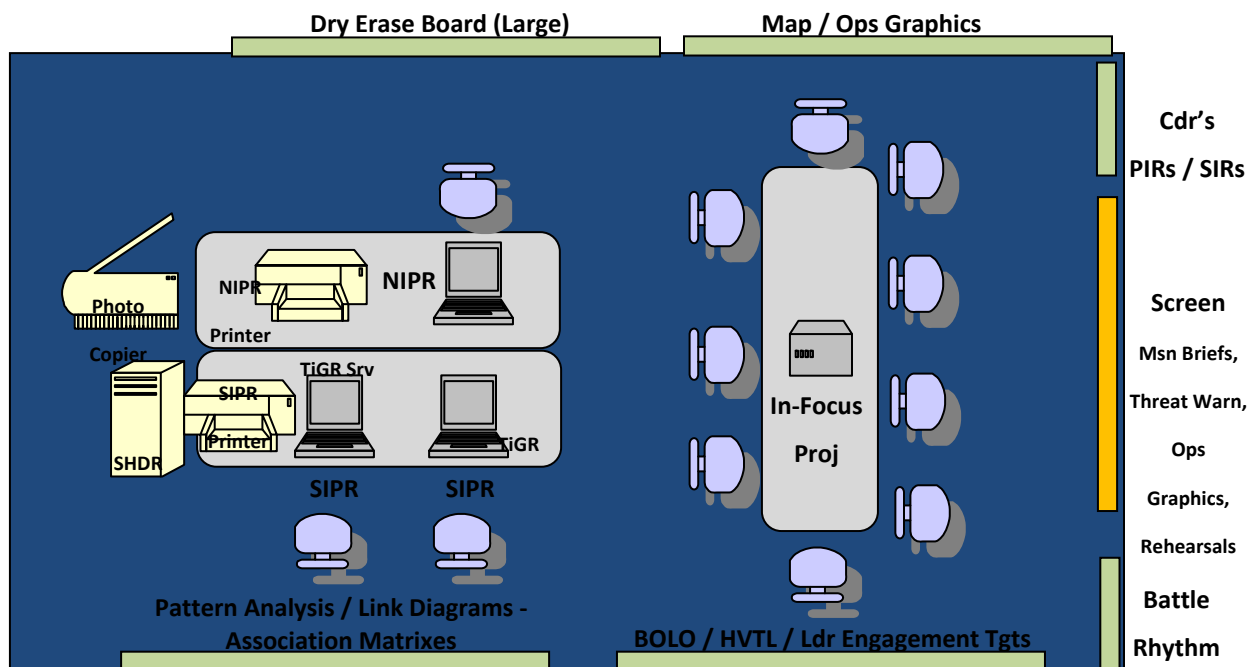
Dry Erase Board (Large)

Map / Ops Graphics

Cdr's PIRs / SIRs

NIPR Printer

NIPR

Photo Copier

TiGR Srv

SIPR Printer

SHDR

TiGR

SIPR

SIPR

In-Focus Proj

Screen

Msn Briefs,

Threat Warn,

Ops Graphics,

Rehearsals

Pattern Analysis / Link Diagrams - Association Matrixes

BOLO / HVTL / Ldr Engagement Tgts

Battle Rhythm